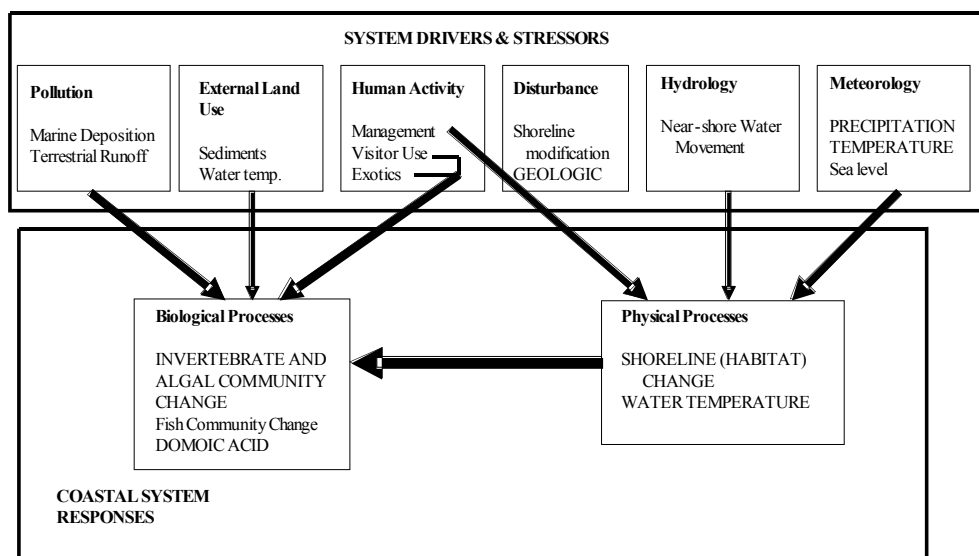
SYSTEM DRIVERS & STRESSORS

Pollution

Marine Deposition
Terrestrial Runoff

External Land Use

Sediments
Water temp.

Human Activity

Management
Visitor Use
Exotics

Disturbance

Shoreline modification
GEOLOGIC

Hydrology

Near-shore Water Movement

Meteorology

PRECIPITATION
TEMPERATURE
Sea level

Biological Processes

INVERTEBRATE AND ALGAL COMMUNITY CHANGE
Fish Community Change
DOMOIC ACID

Physical Processes

SHORELINE (HABITAT) CHANGE
WATER TEMPERATURE

COASTAL SYSTEM RESPONSES